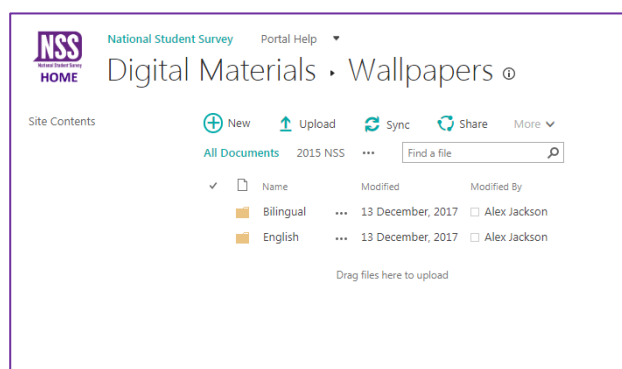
NSS
National Student Survey
HOME

National Student Survey Portal Help

Digital Materials ▸ Wallpapers ⓘ

Site Contents

New Upload Sync Share More

All Documents 2015 NSS ••• Find a file

| | Name | | Modified | Modified By |
|---|---|---|---|---|
| | Bilingual | ••• | 13 December, 2017 | Alex Jackson |
| | English | ••• | 13 December, 2017 | Alex Jackson |

Drag files here to upload